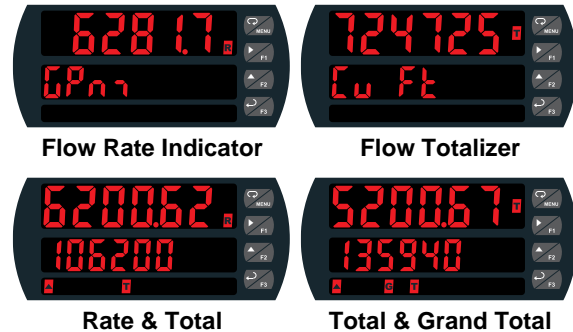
6281.7 R
GPm
MENU
F1
F2
F3

724725 T
Cu Ft
MENU
F1
F2
F3

Flow Rate Indicator

Flow Totalizer

6200.62 R
106200
A T
MENU
F1
F2
F3

5200.67 T
135940
A G T
MENU
F1
F2
F3

Rate & Total

Total & Grand Total